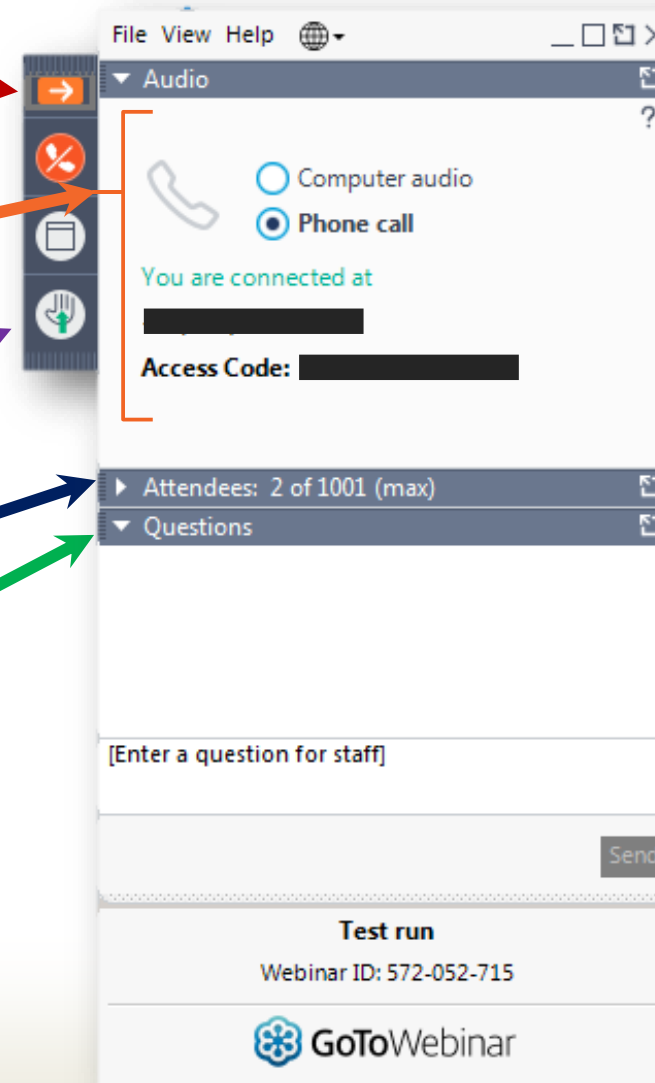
File View Help

Audio

?

Computer audio

Phone call

You are connected at

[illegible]

Access Code: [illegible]

Attendees: 2 of 1001 (max)

Questions

[Enter a question for staff]

Send

Test run

Webinar ID: 572-052-715

GoToWebinar